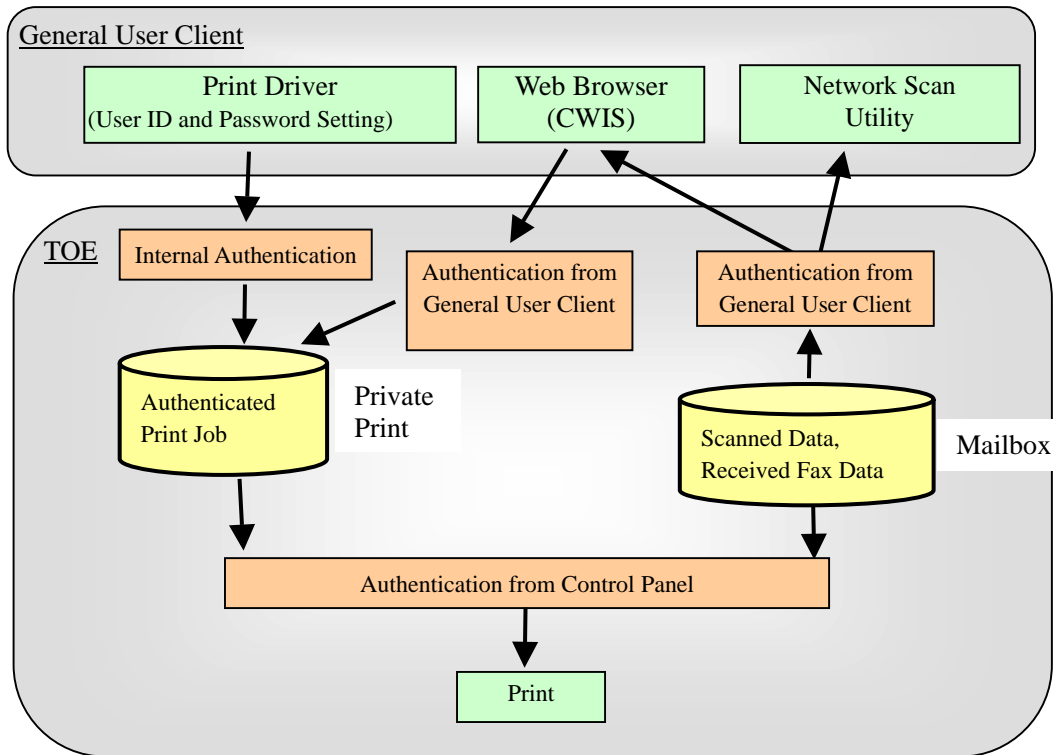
General User Client

Print Driver
(User ID and Password Setting)

Web Browser
(CWIS)

Network Scan
Utility

TOE

Internal Authentication

Authentication from
General User Client

Authentication from
General User Client

Authenticated
Print Job

Private
Print

Scanned Data,
Received Fax Data

Mailbox

Authentication from Control Panel

Print